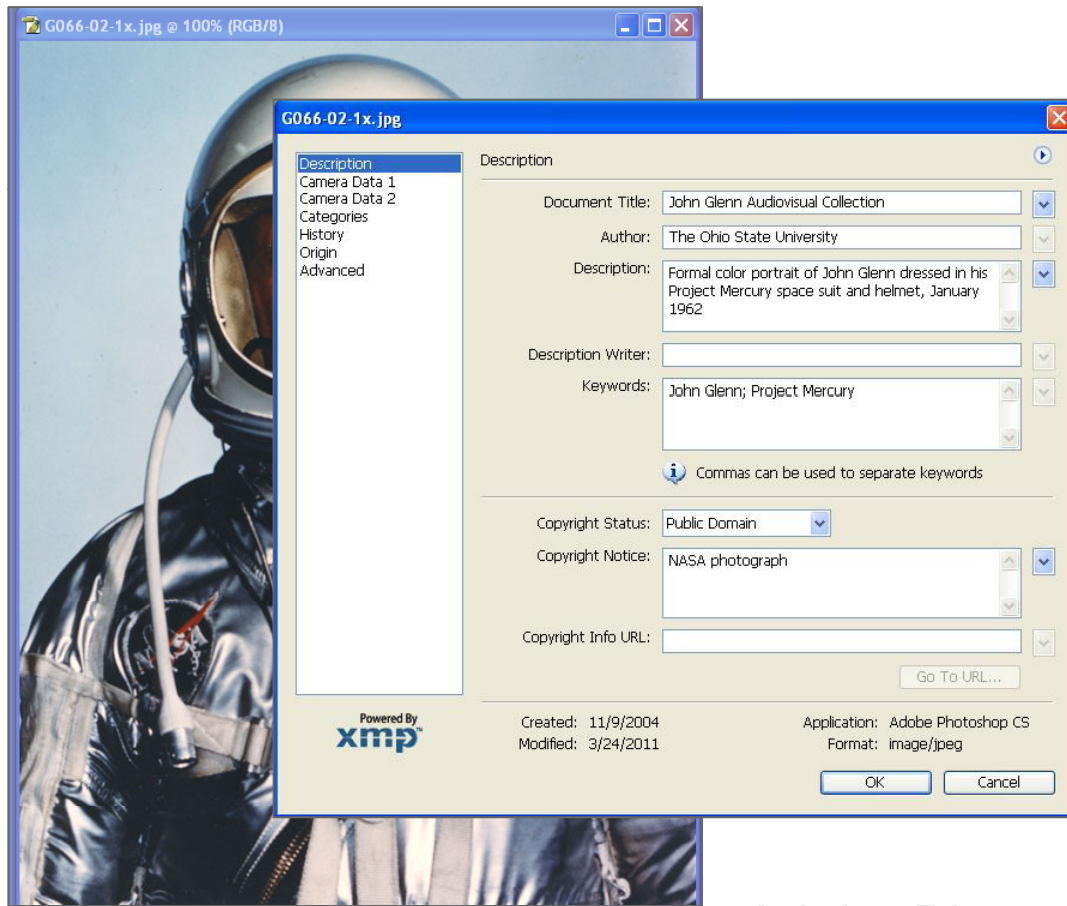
G066-02-1x.jpg @ 100% (RGB/8)

G066-02-1x.jpg

Description
Camera Data 1
Camera Data 2
Categories
History
Origin
Advanced

Description

Document Title: John Glenn Audiovisual Collection

Author: The Ohio State University

Description: Formal color portrait of John Glenn dressed in his Project Mercury space suit and helmet, January 1962

Description Writer:

Keywords: John Glenn; Project Mercury

Commas can be used to separate keywords

Copyright Status: Public Domain

Copyright Notice: NASA photograph

Copyright Info URL:

Go To URL...

Powered By xmp

Created: 11/9/2004
Modified: 3/24/2011

Application: Adobe Photoshop CS
Format: image/jpeg

OK

Cancel